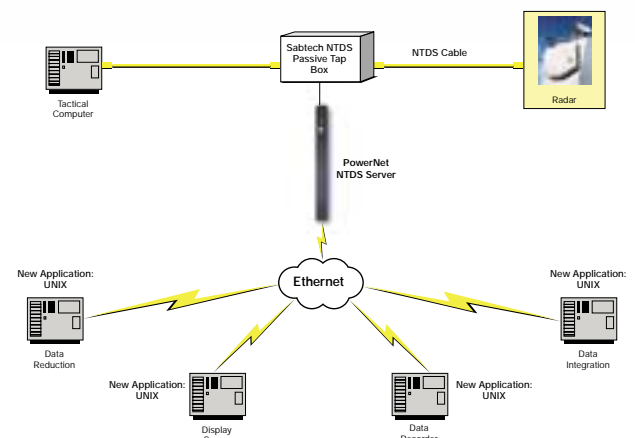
Sabtech NTDS Passive Tap Box

NTDS Cable

Tactical Computer

Radar

PowerNet NTDS Server

Ethernet

New Application: UNIX

Data Reduction

New Application: UNIX

Data Integration

New Application: UNIX

Display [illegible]

New Application: UNIX

Data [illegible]